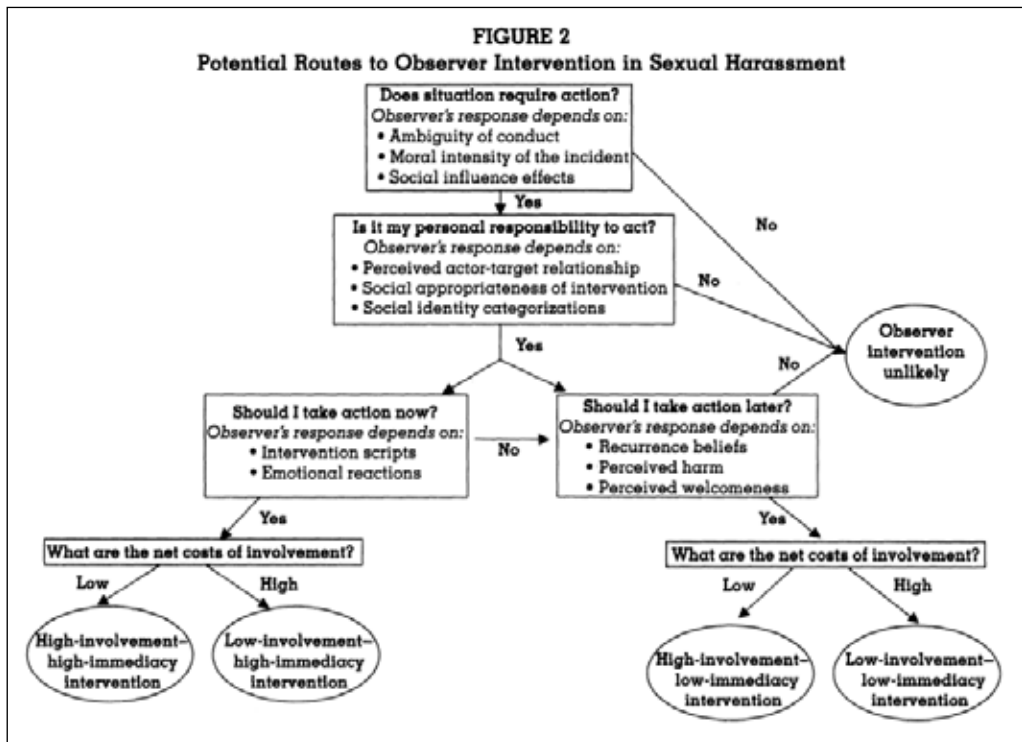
FIGURE 2
Potential Routes to Observer Intervention in Sexual Harassment

Does situation require action?
Observer's response depends on:
• Ambiguity of conduct
• Moral intensity of the incident
• Social influence effects

Yes

Is it my personal responsibility to act?
Observer's response depends on:
• Perceived actor-target relationship
• Social appropriateness of intervention
• Social identity categorizations

No

No

Yes

No

Observer intervention unlikely

Should I take action now?
Observer's response depends on:
• Intervention scripts
• Emotional reactions

No

Should I take action later?
Observer's response depends on:
• Recurrence beliefs
• Perceived harm
• Perceived welcomeness

Yes

What are the net costs of involvement?

Low

High

High-involvement–high-immediacy intervention

Low-involvement–high-immediacy intervention

Yes

What are the net costs of involvement?

Low

High

High-involvement–low-immediacy intervention

Low-involvement–low-immediacy intervention